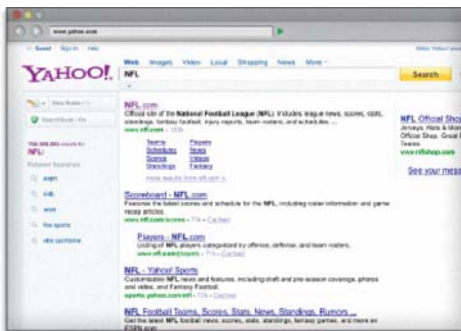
www.yahoo.com

YAHOO!

NFL

Web Images Video Local Shopping News More

Search

NFL.com

Official site of the National Football League (NFL) includes league news, scores, stats, standings, fantasy football, injury reports, team rosters, and schedules...

www.nfl.com

Teams Players
Schedules News
Scores Videos
Standings Fantasy

Scoreboard - NFL.com

Features the latest scores and schedule for the NFL, including roster information and game recap articles.

Players - NFL.com

Listing of NFL players categorized by offense, defense, and team rosters.

NFL - Yahoo! Sports

Customizable NFL news and features, including draft and pre-season coverage, photos and video, and Fantasy Football.

sports.yahoo.com/nfl

NFL Football Teams, Scores, Stats, News, Standings, Rumors ...

Get the latest NFL football news, scores, stats, standings, fantasy games, and more on ESPN.com

NFL Official Shop

Jerseys, Hats & More Official Shop. Great Teams

www.nflshop.com

See your mess